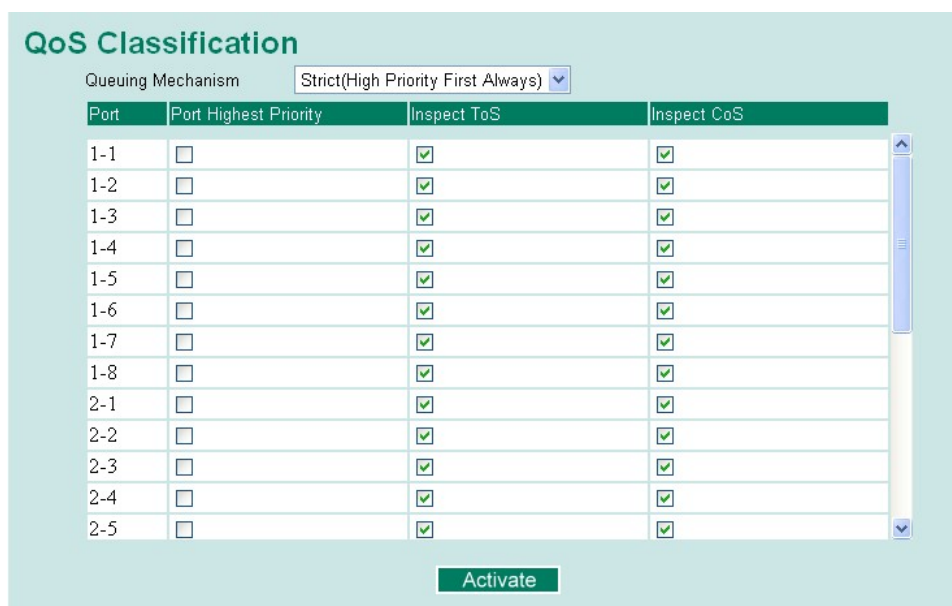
QoS Classification

Queuing Mechanism Strict(High Priority First Always)

| Port | Port Highest Priority | Inspect ToS | Inspect CoS |
|---|---|---|---|
| 1-1 | ☐ | ☑ | ☑ |
| 1-2 | ☐ | ☑ | ☑ |
| 1-3 | ☐ | ☑ | ☑ |
| 1-4 | ☐ | ☑ | ☑ |
| 1-5 | ☐ | ☑ | ☑ |
| 1-6 | ☐ | ☑ | ☑ |
| 1-7 | ☐ | ☑ | ☑ |
| 1-8 | ☐ | ☑ | ☑ |
| 2-1 | ☐ | ☑ | ☑ |
| 2-2 | ☐ | ☑ | ☑ |
| 2-3 | ☐ | ☑ | ☑ |
| 2-4 | ☐ | ☑ | ☑ |
| 2-5 | ☐ | ☑ | ☑ |

Activate